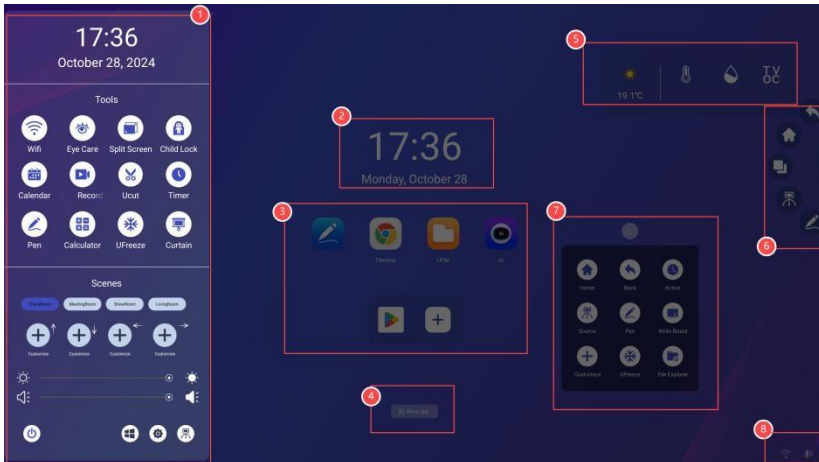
1

17:36
October 28, 2024

Tools

Wifi
Eye Care
Split Screen
Child Lock
Calendar
Record
Ucut
Timer
Pen
Calculator
UFreeze
Curtain

Scenes

ClassRoom
MeetingRoom
ShowRoom
LivingRoom

Customize
Customize
Customize
Customize

2

17:36
Monday, October 28

3

Chrome
UFile
AI

4

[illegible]

5

19.1°C
TVOC

6

7

Home
Back
Active
Source
Pen
Write Board
Customize
UFreeze
File Explorer

8